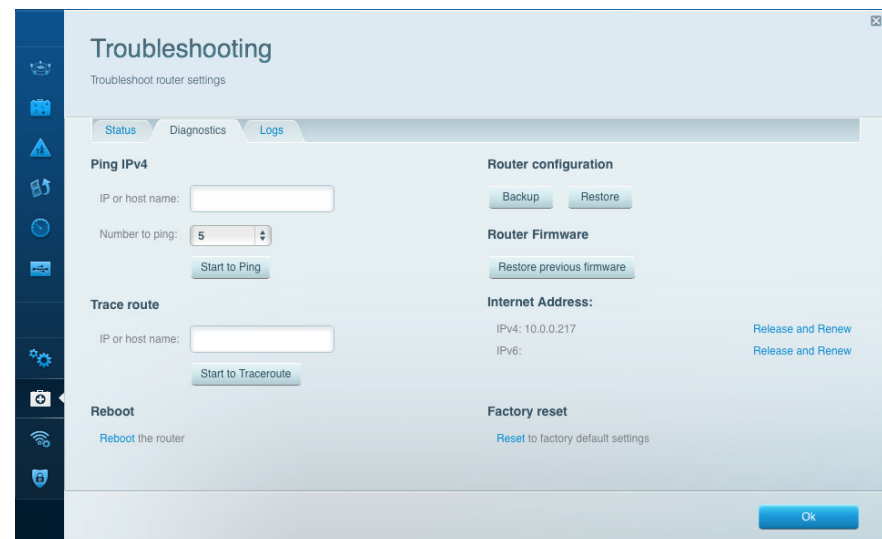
Troubleshooting

Troubleshoot router settings

Status | Diagnostics | Logs

Ping IPv4

IP or host name:

Number to ping: 5

Start to Ping

Trace route

IP or host name:

Start to Traceroute

Reboot

Reboot the router

Router configuration

Backup | Restore

Router Firmware

Restore previous firmware

Internet Address:

IPv4: 10.0.0.217 Release and Renew

IPv6: Release and Renew

Factory reset

Reset to factory default settings

Ok